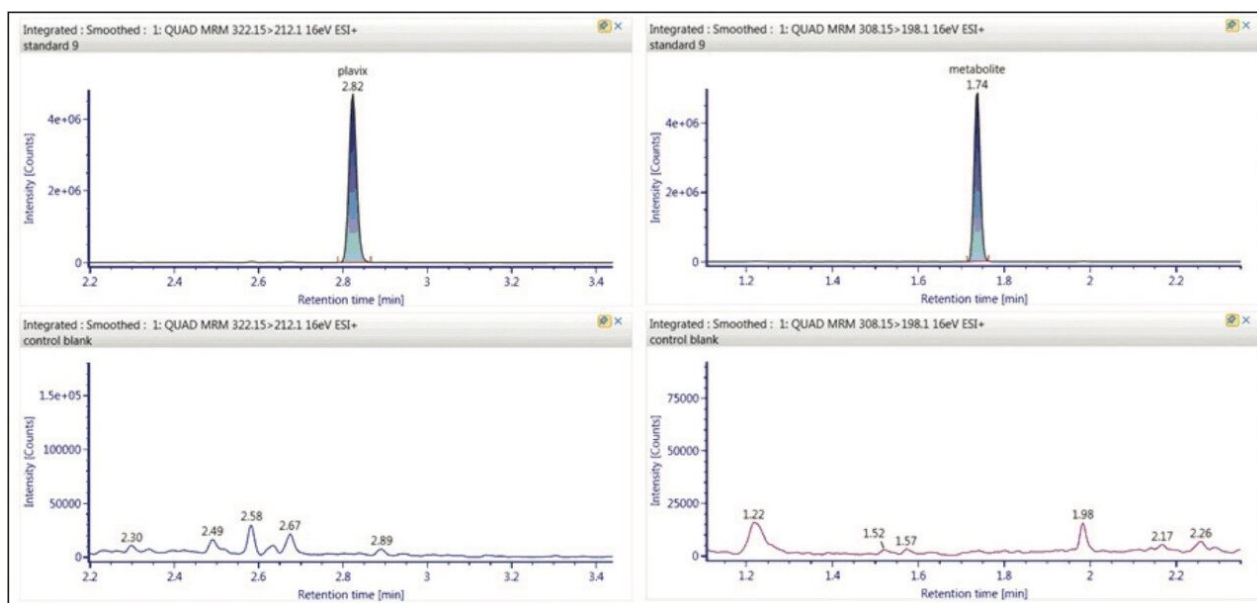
Integrated : Smoothed : 1: QUAD MRM 322.15>212.1 16eV ESI+
standard 9

plavix
2.82

4e+06
2e+06
0

Intensity [Counts]

2.2 2.4 2.6 2.8 3 3.2 3.4
Retention time [min]

Integrated : Smoothed : 1: QUAD MRM 308.15>198.1 16eV ESI+
standard 9

metabolite
1.74

4e+06
2e+06
0

Intensity [Counts]

1.2 1.4 1.6 1.8 2 2.2
Retention time [min]

Integrated : Smoothed : 1: QUAD MRM 322.15>212.1 16eV ESI+
control blank

1.5e+05
100000
50000
0

Intensity [Counts]

2.30 2.49 2.58 2.67 2.89

2.2 2.4 2.6 2.8 3 3.2 3.4
Retention time [min]

Integrated : Smoothed : 1: QUAD MRM 308.15>198.1 16eV ESI+
control blank

75000
50000
25000
0

Intensity [Counts]

1.22 1.52 1.57 1.98 2.17 2.26

1.2 1.4 1.6 1.8 2 2.2
Retention time [min]